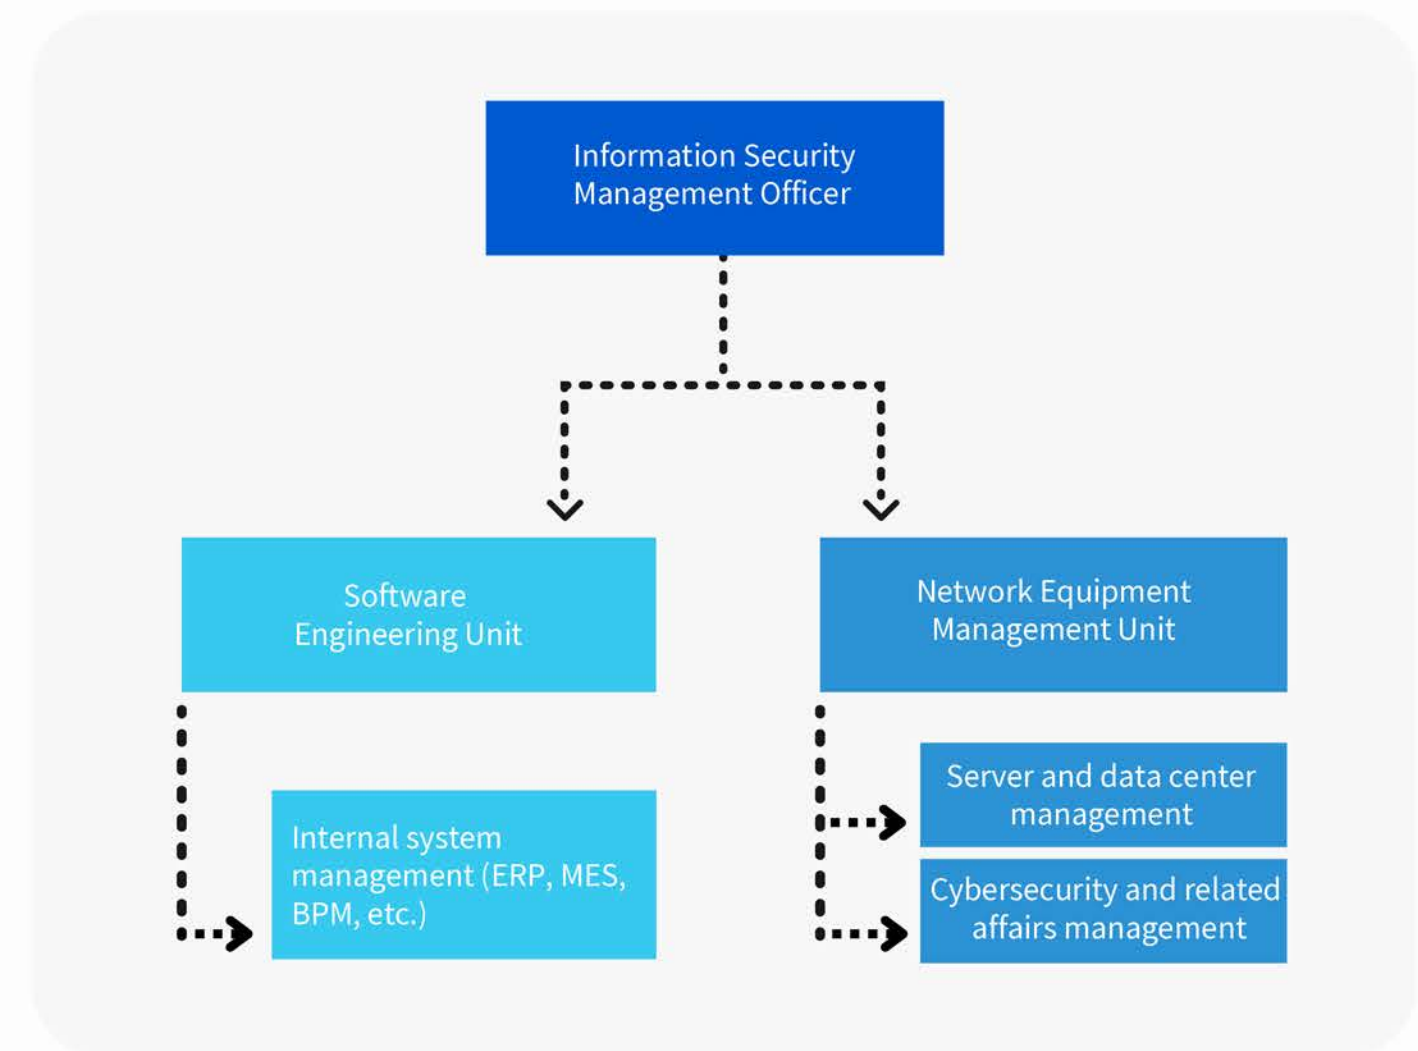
Information Security Management Officer

Software Engineering Unit

Network Equipment Management Unit

Internal system management (ERP, MES, BPM, etc.)

Server and data center management

Cybersecurity and related affairs management